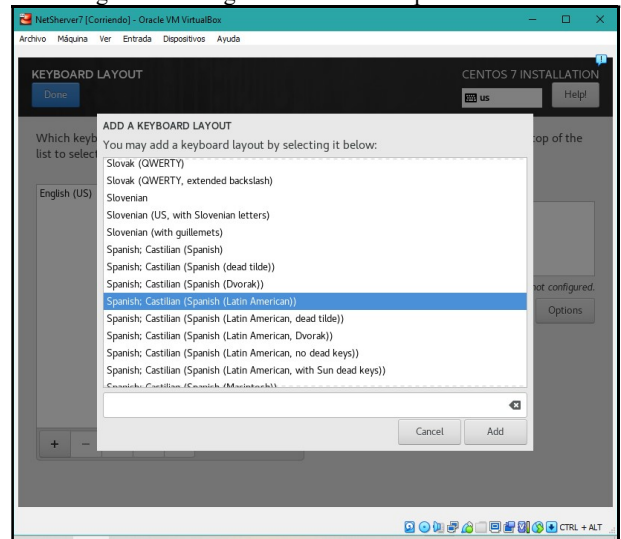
NetShever7 [Corriendo] - Oracle VM VirtualBox

Archivo Máquina Ver Entrada Dispositivos Ayuda

KEYBOARD LAYOUT

Done

CENTOS 7 INSTALLATION

us

Help!

Which keyb

list to select

top of the

English (US)

ADD A KEYBOARD LAYOUT

You may add a keyboard layout by selecting it below:

Slovak (QWERTY)

Slovak (QWERTY, extended backslash)

Slovenian

Slovenian (US, with Slovenian letters)

Slovenian (with guillemets)

Spanish; Castilian (Spanish)

Spanish; Castilian (Spanish (dead tilde))

Spanish; Castilian (Spanish (Dvorak))

Spanish; Castilian (Spanish (Latin American))

Spanish; Castilian (Spanish (Latin American, dead tilde))

Spanish; Castilian (Spanish (Latin American, Dvorak))

Spanish; Castilian (Spanish (Latin American, no dead keys))

Spanish; Castilian (Spanish (Latin American, with Sun dead keys))

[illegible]

not configured.

Options

Cancel

Add

+ −

CTRL + ALT